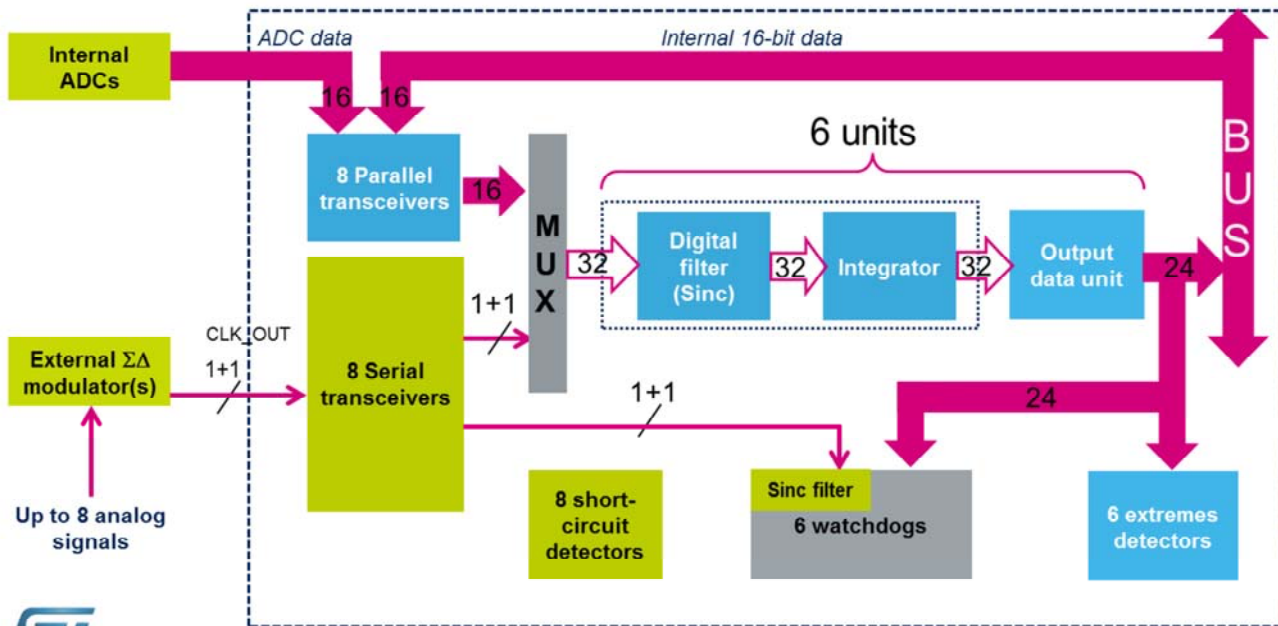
Internal ADCs

ADC data

Internal 16-bit data

16

16

8 Parallel transceivers

16

6 units

MUX

32

Digital filter (Sinc)

32

Integrator

32

Output data unit

24

BUS

CLK_OUT

External ΣΔ modulator(s)

1+1

8 Serial transceivers

1+1

1+1

24

Up to 8 analog signals

8 short-circuit detectors

Sinc filter

6 watchdogs

6 extremes detectors